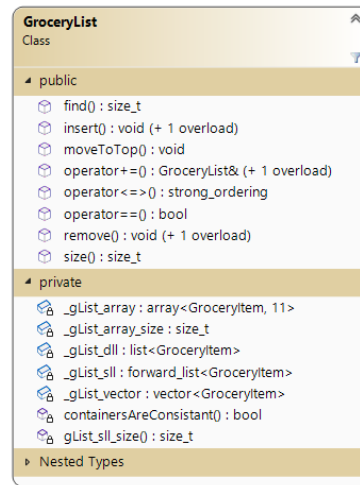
GroceryList
Class

public
find() : size_t
insert() : void (+ 1 overload)
moveToTop() : void
operator+=() : GroceryList& (+ 1 overload)
operator<=>() : strong_ordering
operator==() : bool
remove() : void (+ 1 overload)
size() : size_t

private
_gList_array : array<GroceryItem, 11>
_gList_array_size : size_t
_gList_dll : list<GroceryItem>
_gList_sll : forward_list<GroceryItem>
_gList_vector : vector<GroceryItem>
containersAreConsistant() : bool
gList_sll_size() : size_t

Nested Types